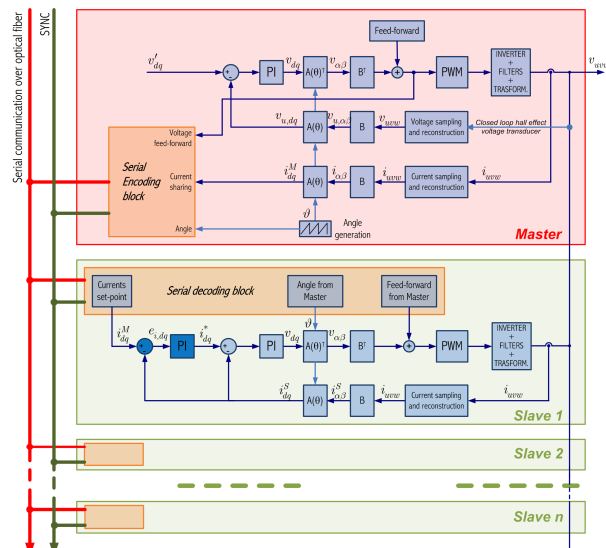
Serial communication over optical fiber

SYNC

Feed-forward

$v'_{dq}$

PI

$v_{dq}$

$A(\theta)^{-1}$

$v_{\alpha\beta}$

$B^T$

PWM

INVERTER + FILTERS + TRASFORM.

$v_{uvw}$

Voltage feed-forward

$v_{u,dq}$

$A(\theta)$

$v_{u,\alpha\beta}$

B

$v_{uvw}$

Voltage sampling and reconstruction

Closed loop hall effect voltage transducer

Serial Encoding block

Current sharing

$i^M_{dq}$

$A(\theta)$

$i_{\alpha\beta}$

B

$i_{uvw}$

Current sampling and reconstruction

$i_{uvw}$

Angle

$\vartheta$

Angle generation

Master

Currents set-point

Serial decoding block

Angle from Master

Feed-forward from Master

$i^M_{dq}$

$e_{i,dq}$

PI

$i^*_{dq}$

PI

$v_{dq}$

$\vartheta$

$A(\theta)^{-1}$

$v_{\alpha\beta}$

$B^T$

PWM

INVERTER + FILTERS + TRASFORM.

$i^S_{dq}$

$A(\theta)$

$i^S_{\alpha\beta}$

B

$i_{uvw}$

Current sampling and reconstruction

$i_{uvw}$

Slave 1

Slave 2

Slave n